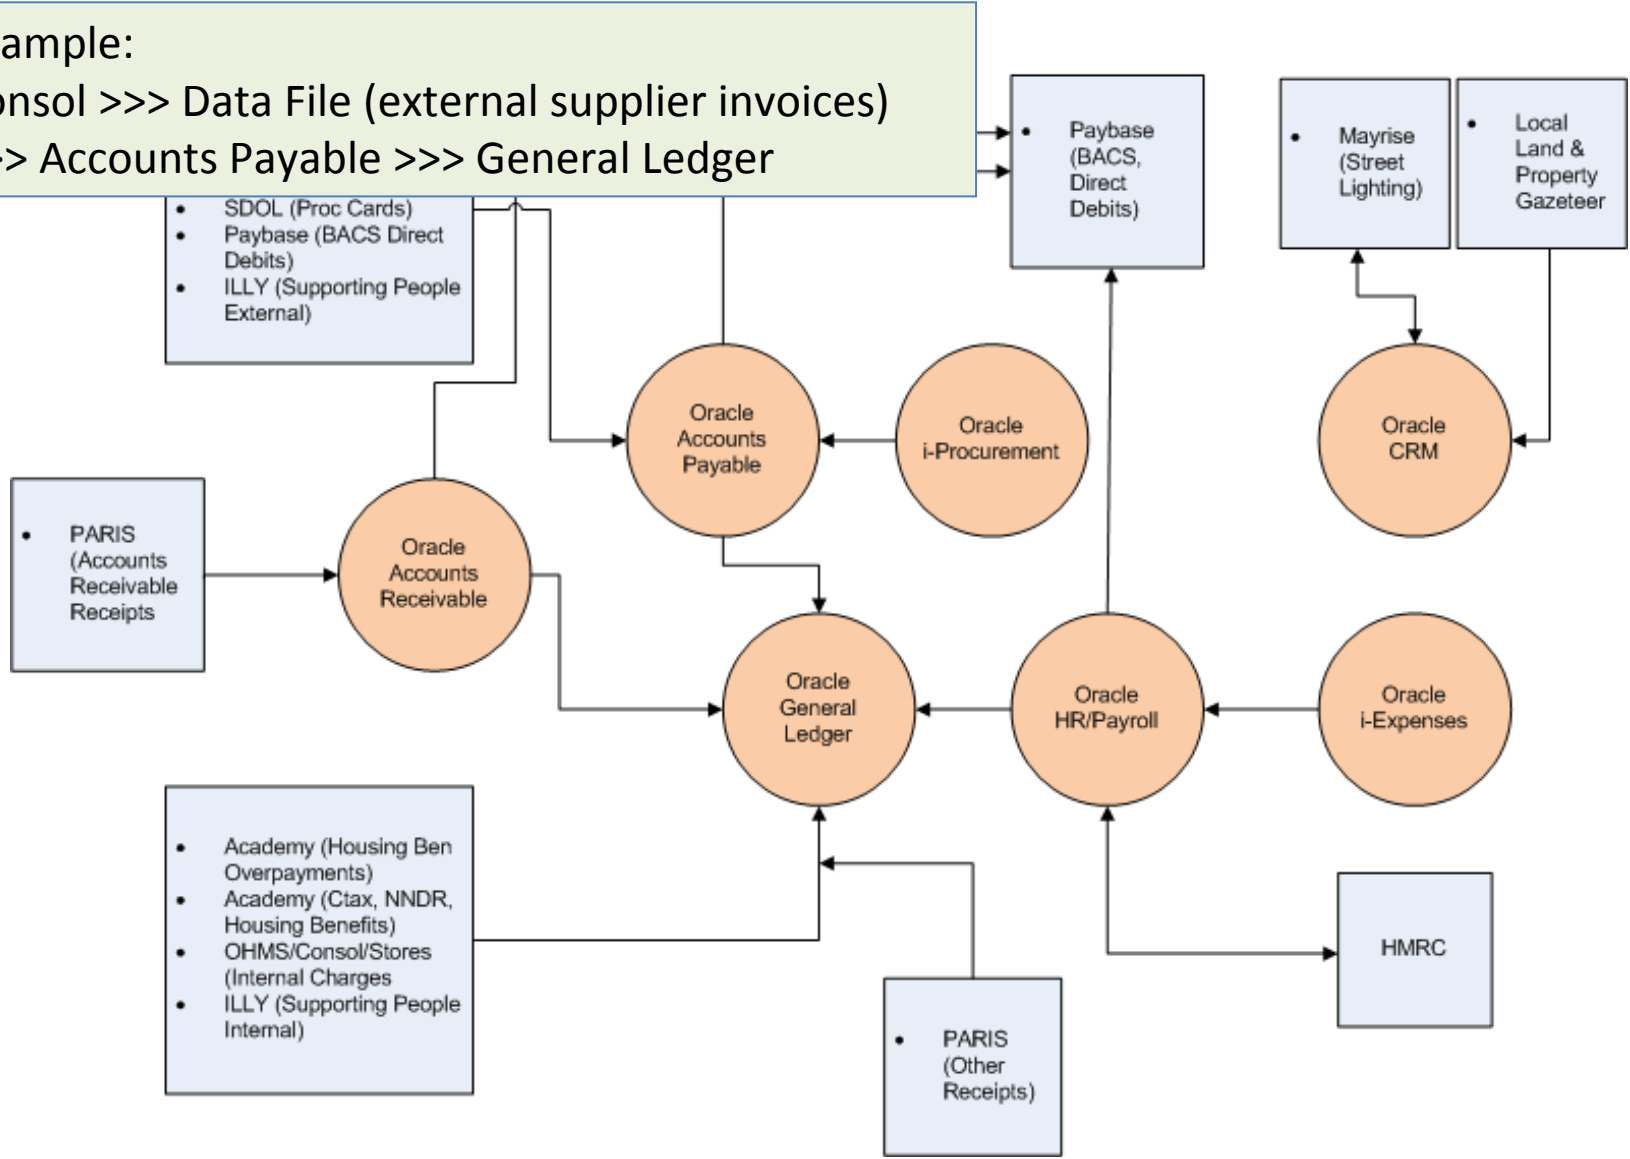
ample:
onsol >>> Data File (external supplier invoices)
>> Accounts Payable >>> General Ledger

- SDOL (Proc Cards)
- Paybase (BACS Direct Debits)
- ILLY (Supporting People External)

- Paybase (BACS, Direct Debits)

- Mayrise (Street Lighting)

- Local Land & Property Gazeteer

Oracle Accounts Payable

Oracle i-Procurement

Oracle CRM

- PARIS (Accounts Receivable Receipts

Oracle Accounts Receivable

Oracle General Ledger

Oracle HR/Payroll

Oracle i-Expenses

- Academy (Housing Ben Overpayments)
- Academy (Ctax, NNDR, Housing Benefits)
- OHMS/Consol/Stores (Internal Charges
- ILLY (Supporting People Internal)

HMRC

- PARIS (Other Receipts)